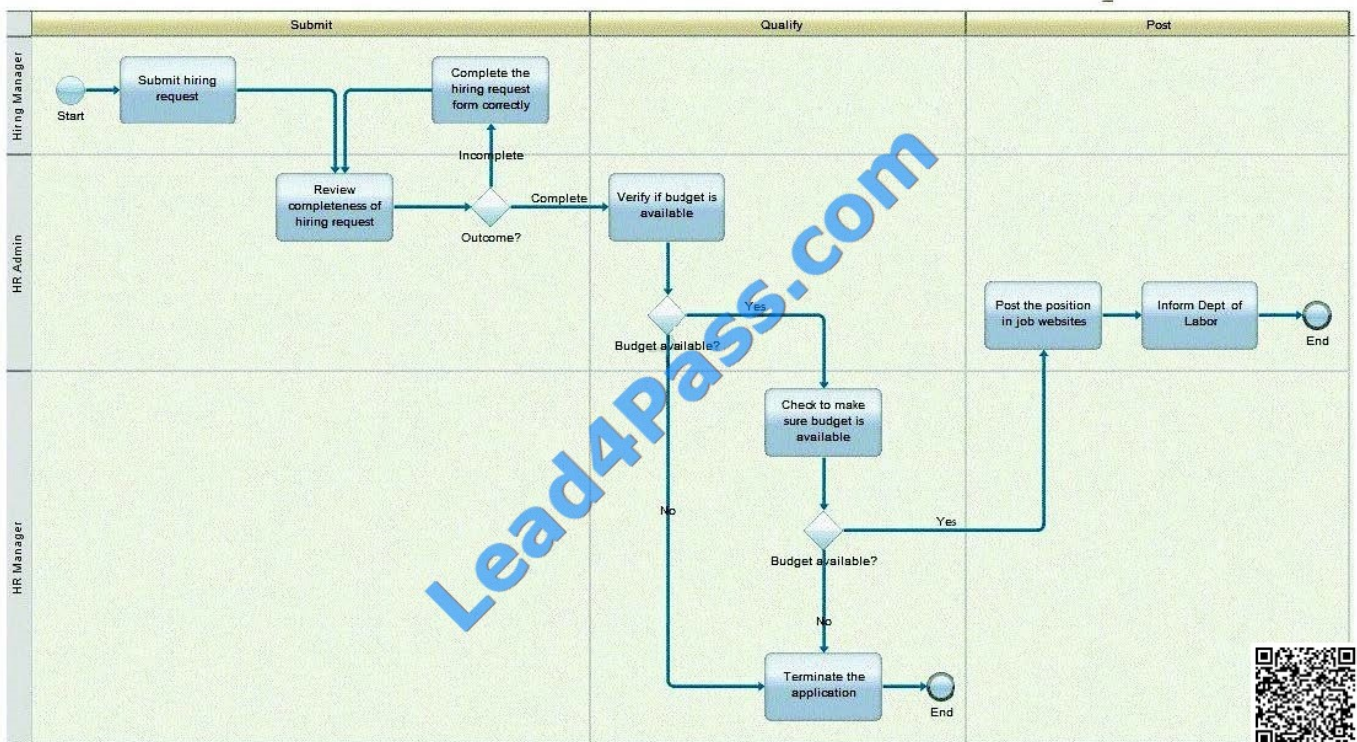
Submit

Qualify

Post

Hiring Manager

HR Admin

HR Manager

Start

Submit hiring request

Complete the hiring request form correctly

Incomplete

Review completeness of hiring request

Outcome?

Complete

Verify if budget is available

Yes

Budget available?

No

Check to make sure budget is available

Budget available?

Yes

No

Terminate the application

End

Post the position in job websites

Inform Dept of Labor

End

Lead4Pass.com